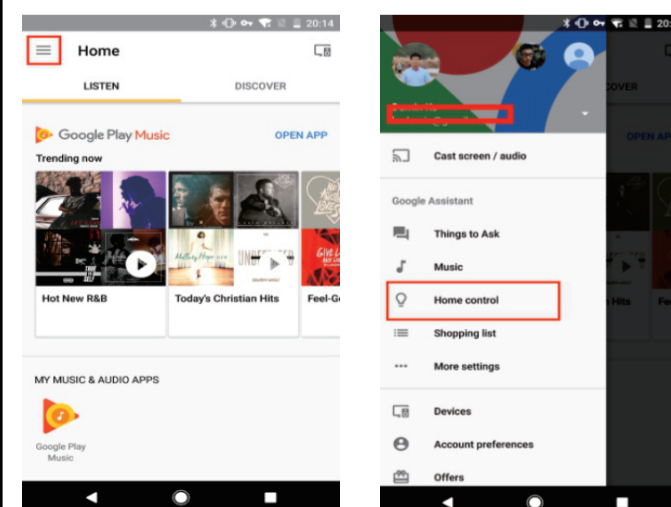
20:14

Home

LISTEN

DISCOVER

Google Play Music

OPEN APP

Trending now

Hot New R&B

Today's Christian Hits

Feel-G

MY MUSIC & AUDIO APPS

Google Play Music

20:

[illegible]

OVER

OPEN AP

Cast screen / audio

Google Assistant

Things to Ask

Music

Home control

Shopping list

More settings

Devices

Account preferences

Offers